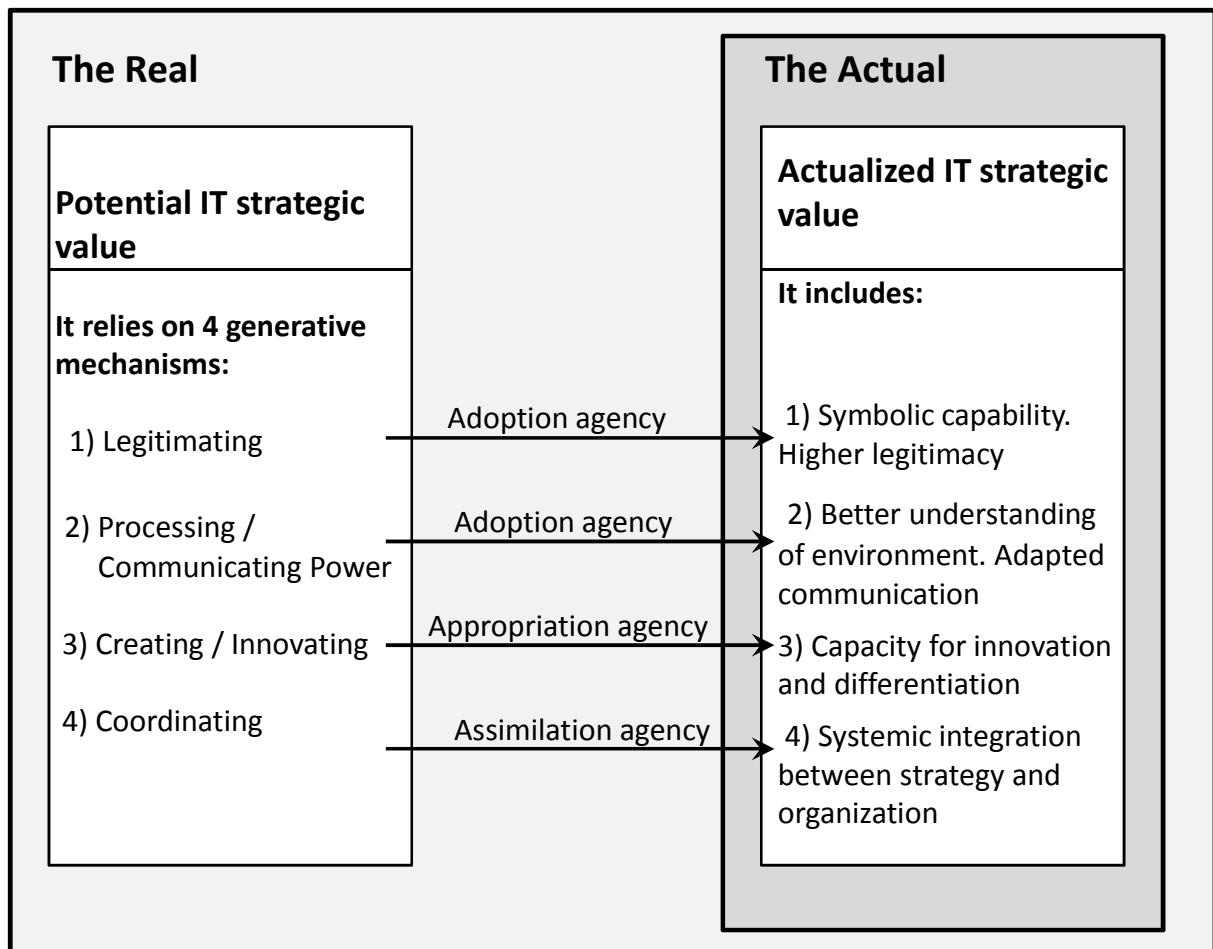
The Real

Potential IT strategic value

It relies on 4 generative mechanisms:

1) Legitimating

2) Processing / Communicating Power

3) Creating / Innovating

4) Coordinating

Adoption agency

Adoption agency

Appropriation agency

Assimilation agency

The Actual

Actualized IT strategic value

It includes:

1) Symbolic capability. Higher legitimacy

2) Better understanding of environment. Adapted communication

3) Capacity for innovation and differentiation

4) Systemic integration between strategy and organization